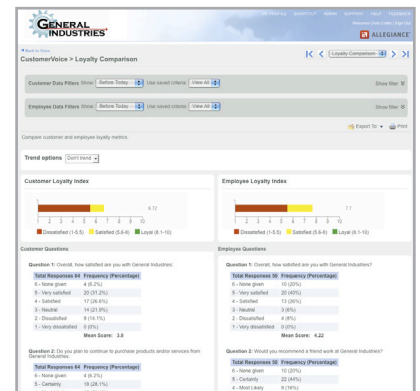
GENERAL INDUSTRIES

ALLEGIANCE

◄ Back to Voice

CustomerVoice > Loyalty Comparison

Loyalty Comparison

Customer Data Filters Show: Before Today Use saved criteria: View All

Show filter

Employee Data Filters Show: Before Today Use saved criteria: View All

Show filter

Export To ▾ Print

Compare customer and employee loyalty metrics.

Trend options Don't trend

Customer Loyalty Index

6.72

1 2 3 4 5 6 7 8 9 10

Dissatisfied (1-5.5) Satisfied (5.6-8) Loyal (8.1-10)

Employee Loyalty Index

7.7

1 2 3 4 5 6 7 8 9 10

Dissatisfied (1-5.5) Satisfied (5.6-8) Loyal (8.1-10)

Customer Questions

Question 1: Overall, how satisfied are you with General Industries:

| Total Responses 64 | Frequency (Percentage) |
|---|---|
| 6 - None given | 4 (6.2%) |
| 5 - Very satisfied | 20 (31.2%) |
| 4 - Satisfied | 17 (26.6%) |
| 3 - Neutral | 14 (21.9%) |
| 2 - Dissatisfied | 9 (14.1%) |
| 1 - Very dissatisfied | 0 (0%) |
| | Mean Score: 3.6 |

Question 2: Do you plan to continue to purchase products and/or services from General Industries:

| Total Responses 64 | Frequency (Percentage) |
|---|---|
| 6 - None given | 4 (6.2%) |
| 5 - Certainly | 18 (28.1%) |

Employee Questions

Question 1: Overall, how satisfied are you with General Industries?

| Total Responses 50 | Frequency (Percentage) |
|---|---|
| 6 - None given | 10 (20%) |
| 5 - Very satisfied | 20 (40%) |
| 4 - Satisfied | 13 (26%) |
| 3 - Neutral | 3 (6%) |
| 2 - Dissatisfied | 4 (8%) |
| 1 - Very dissatisfied | 0 (0%) |
| | Mean Score: 4.22 |

Question 2: Would you recommend a friend work at General Industries?

| Total Responses 50 | Frequency (Percentage) |
|---|---|
| 6 - None given | 10 (20%) |
| 5 - Certainly | 22 (44%) |
| 4 - Most Likely | 9 (18%) |